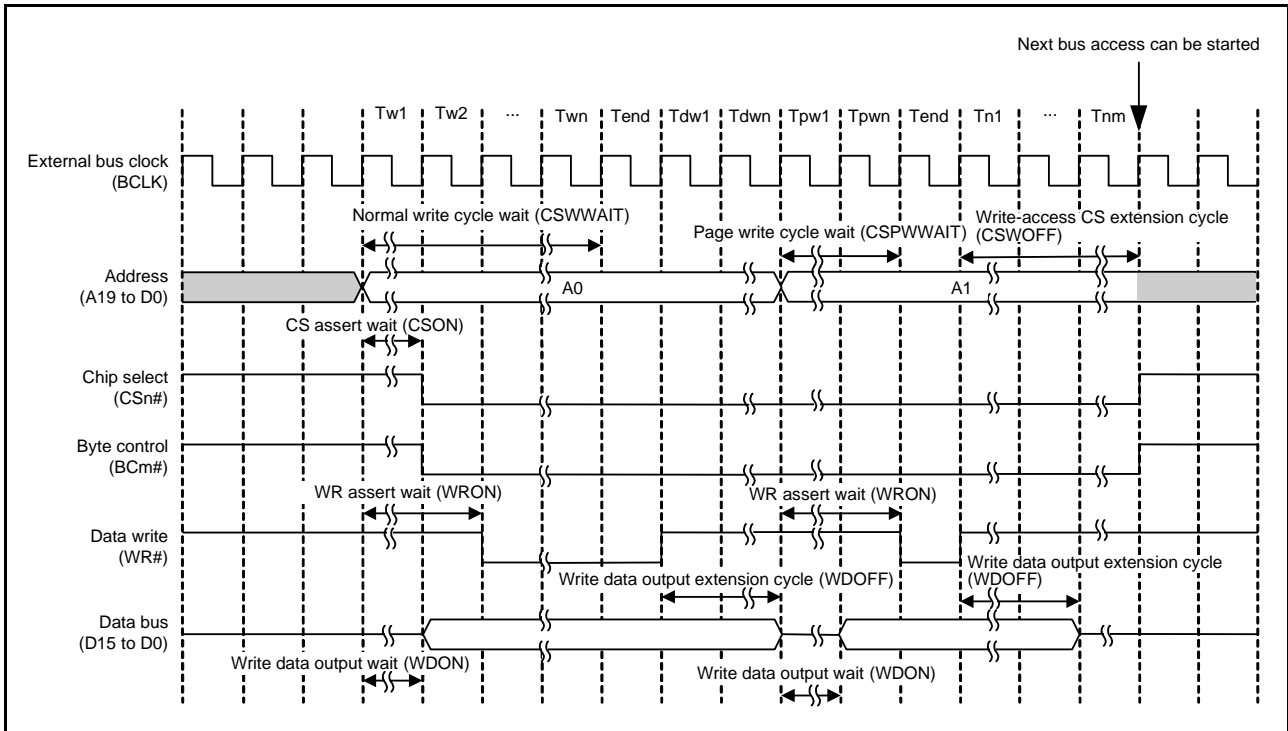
Next bus access can be started

Tw1 Tw2 ··· Twn Tend Tdw1 Tdwn Tpw1 Tpwn Tend Tn1 ··· Tnm

External bus clock (BCLK)

Normal write cycle wait (CSWWAIT)

Page write cycle wait (CSPWWAIT)

Write-access CS extension cycle (CSWOFF)

Address (A19 to D0)

A0

A1

CS assert wait (CSON)

Chip select (CSn#)

Byte control (BCm#)

WR assert wait (WRON)

WR assert wait (WRON)

Data write (WR#)

Write data output extension cycle (WDOFF)

Write data output extension cycle (WDOFF)

Data bus (D15 to D0)

Write data output wait (WDON)

Write data output wait (WDON)